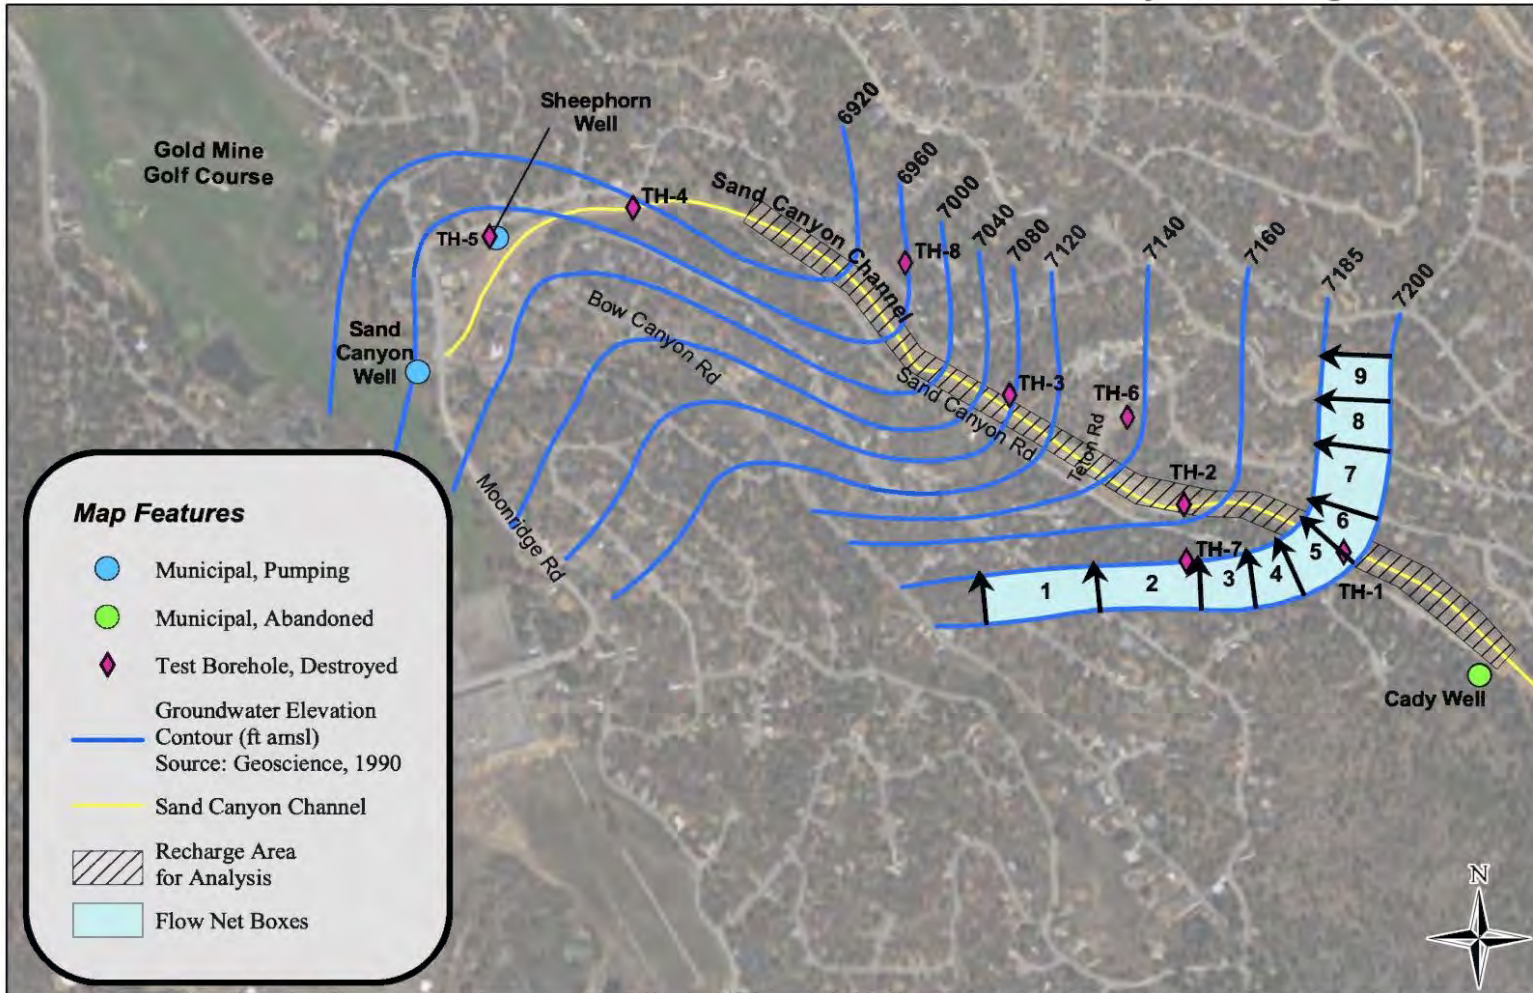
Gold Mine Golf Course

Sheephorn Well

TH-5

TH-4

Sand Canyon Channel

6920

6960

7000

7040

7080

7120

7140

7160

7185

7200

TH-8

Sand Canyon Well

Bow Canyon Rd

Sand Canyon Rd

TH-3

TH-6

Teton Rd

TH-2

TH-7

TH-1

Moonridge Rd

1

2

3

4

5

6

7

8

9

Cady Well

Map Features

Municipal, Pumping

Municipal, Abandoned

Test Borehole, Destroyed

Groundwater Elevation Contour (ft amsl) Source: Geoscience, 1990

Sand Canyon Channel

Recharge Area for Analysis

Flow Net Boxes

N